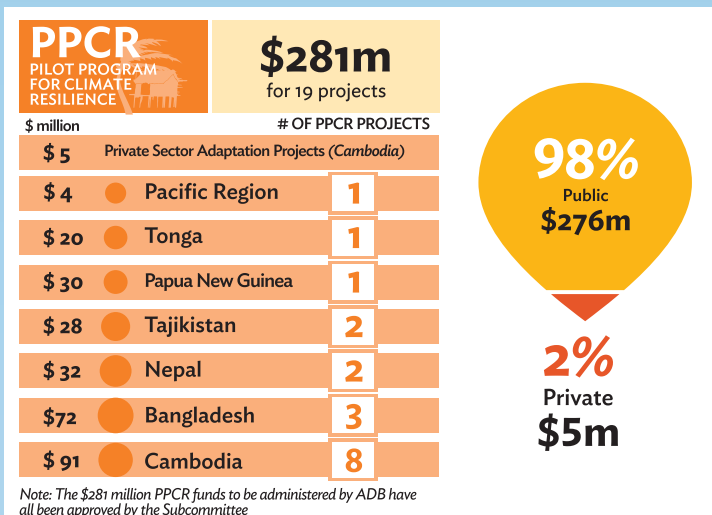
PPCR
PILOT PROGRAM FOR CLIMATE RESILIENCE

$281m
for 19 projects

$ million

# OF PPCR PROJECTS

| $ million | Project | # of PPCR projects |
|---|---|---|
| $ 5 | Private Sector Adaptation Projects (Cambodia) | |
| $ 4 | Pacific Region | 1 |
| $ 20 | Tonga | 1 |
| $ 30 | Papua New Guinea | 1 |
| $ 28 | Tajikistan | 2 |
| $ 32 | Nepal | 2 |
| $72 | Bangladesh | 3 |
| $ 91 | Cambodia | 8 |

Note: The $281 million PPCR funds to be administered by ADB have all been approved by the Subcommittee

98%
Public
$276m

2%
Private
$5m